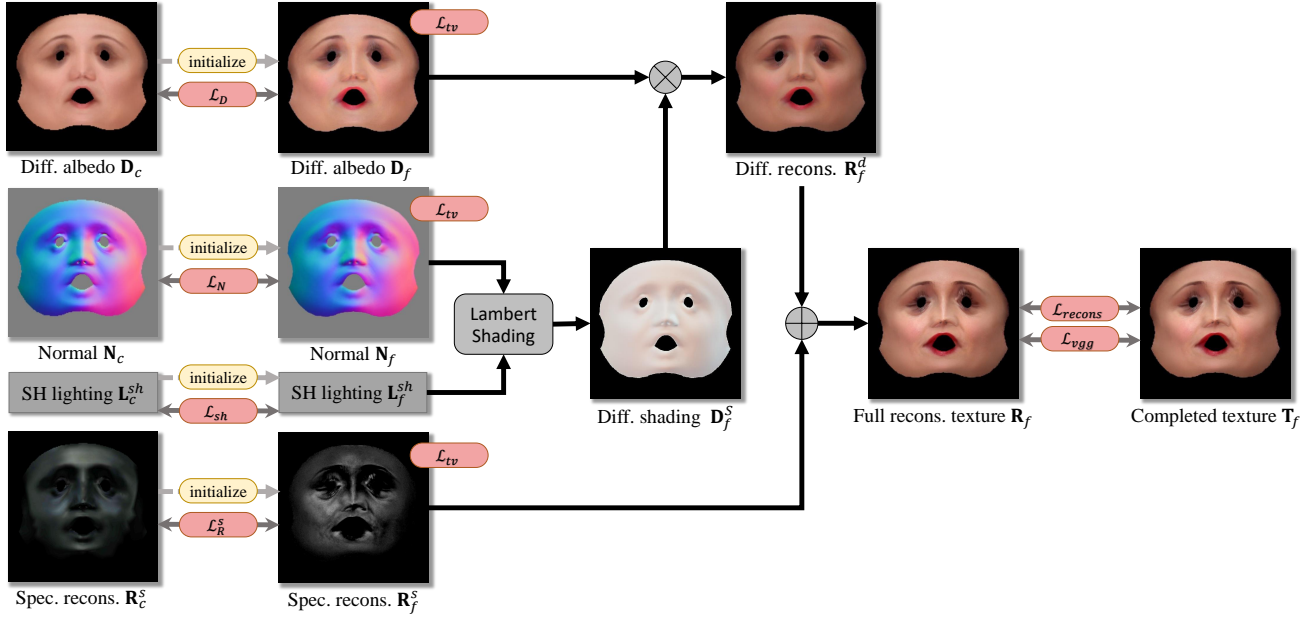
initialize

$\mathcal{L}_D$

Diff. albedo $\mathbf{D}_c$

$\mathcal{L}_{tv}$

Diff. albedo $\mathbf{D}_f$

Diff. recons. $\mathbf{R}_f^d$

initialize

$\mathcal{L}_N$

Normal $\mathbf{N}_c$

$\mathcal{L}_{tv}$

Normal $\mathbf{N}_f$

Lambert Shading

SH lighting $\mathbf{L}_c^{sh}$

initialize

$\mathcal{L}_{sh}$

SH lighting $\mathbf{L}_f^{sh}$

Diff. shading $\mathbf{D}_f^S$

$\mathcal{L}_{recons}$

$\mathcal{L}_{vgg}$

Full recons. texture $\mathbf{R}_f$

Completed texture $\mathbf{T}_f$

initialize

$\mathcal{L}_R^s$

$\mathcal{L}_{tv}$

Spec. recons. $\mathbf{R}_c^s$

Spec. recons. $\mathbf{R}_f^s$